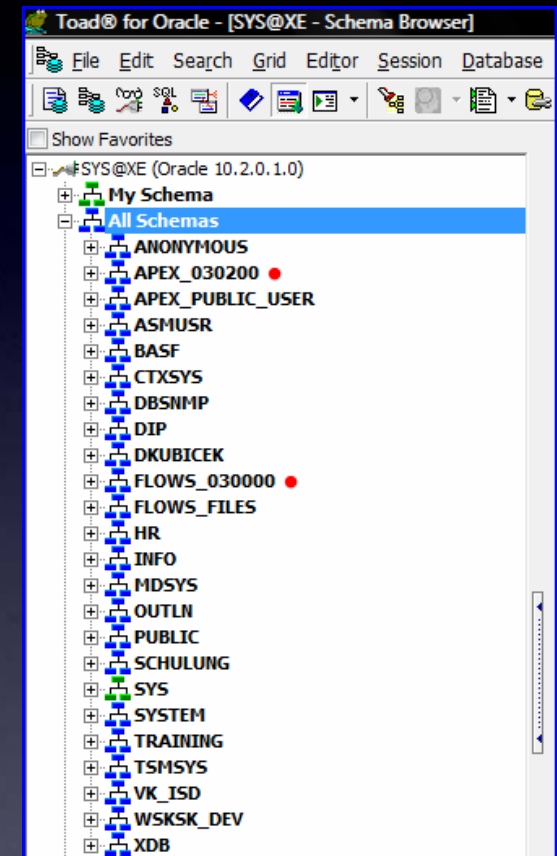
Toad® for Oracle - [SYS@XE - Schema Browser]

File Edit Search Grid Editor Session Database

SQL

Show Favorites

SYS@XE (Oracle 10.2.0.1.0)
My Schema
All Schemas
ANONYMOUS
APEX_030200
APEX_PUBLIC_USER
ASMUSR
BASF
CTXSYS
DBSNMP
DIP
DKUBICEK
FLOWS_030000
FLOWS_FILES
HR
INFO
MDSYS
OUTLN
PUBLIC
SCHULUNG
SYS
SYSTEM
TRAINING
TSMSYS
VK_ISD
WSKSK_DEV
XDB